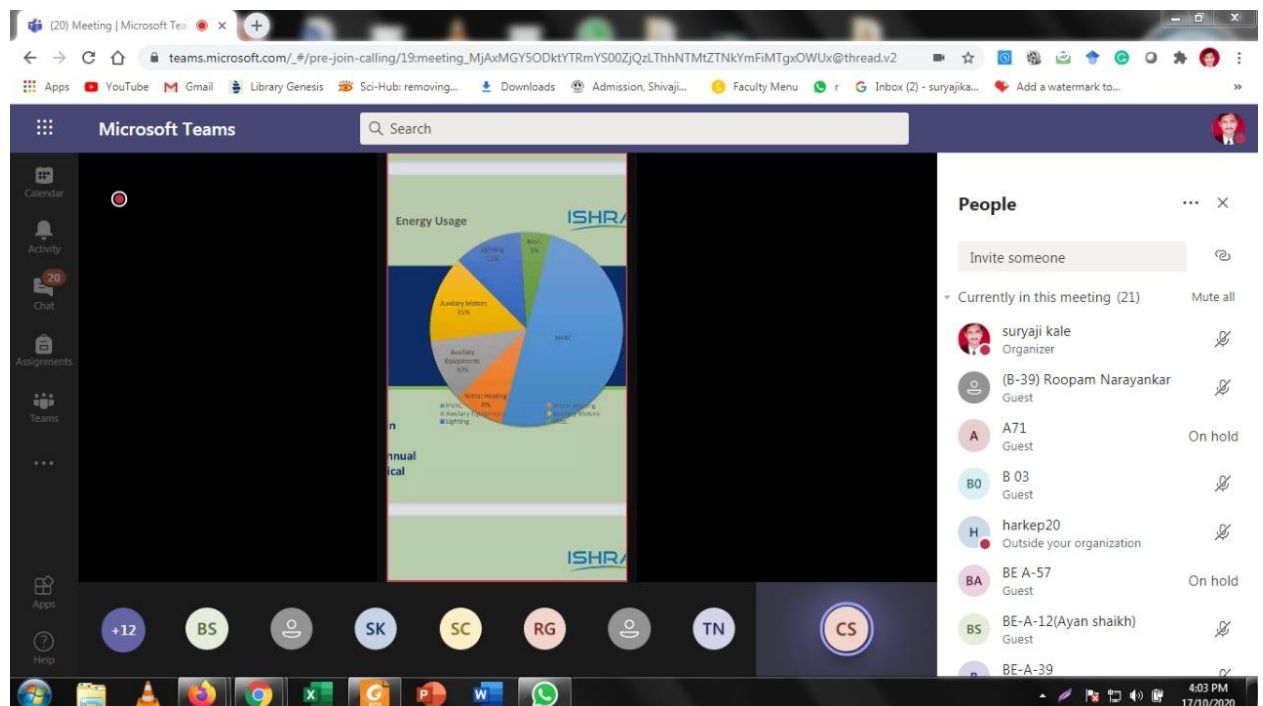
(20) Meeting | Microsoft Tea ×

teams.microsoft.com/_#/pre-join-calling/19:meeting_MjAxMGY5ODktYTRmYS00ZjQzLThhNTMtZTNkYmFiMTgxOWUx@thread.v2

Apps YouTube Gmail Library Genesis Sci-Hub: removing... Downloads Admission, Shivaji... Faculty Menu r Inbox (2) - suryajika... Add a watermark to...

Microsoft Teams

Search

Calendar
Activity
20
Chat
Assignments
Teams
...
Apps
Help

Energy Usage
ISHRA
Lighting 12%
Misc 5%
Auxiliary Motors 15%
HVAC
Auxiliary Equipments 10%
Water Heating 8%
HVAC
Auxiliary Equipments
Lighting
Water Heating
Auxiliary Motors
Misc
n
nnual
ical
ISHRA

People

Invite someone

Currently in this meeting (21)
Mute all

suryaji kale
Organizer

(B-39) Roopam Narayankar
Guest

A71
Guest
On hold

B 03
Guest

harkep20
Outside your organization

BE A-57
Guest
On hold

BE-A-12(Ayan shaikh)
Guest

BE-A-39

+12 BS SK SC RG TN CS

4:03 PM
17/10/2020